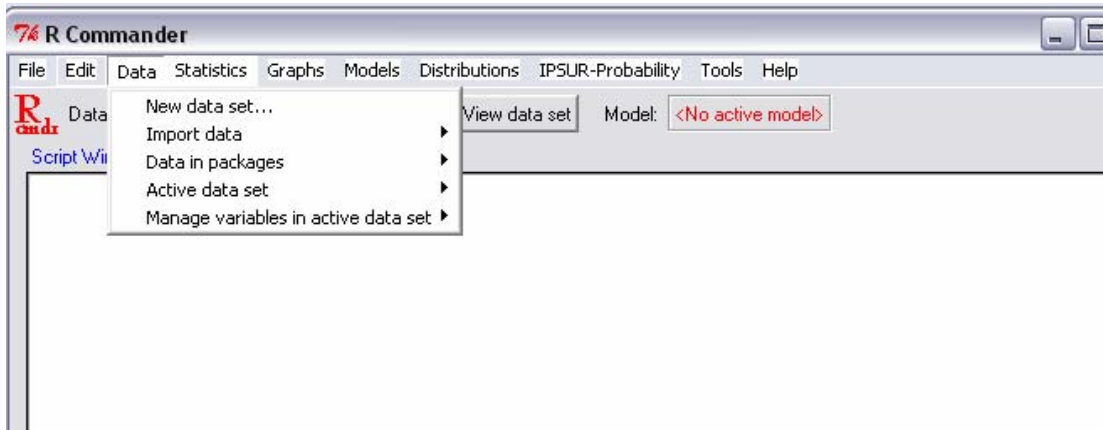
R Commander

File Edit Data Statistics Graphs Models Distributions IPSUR-Probability Tools Help

R cmdr Data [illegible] View data set Model: <No active model>

Script Wi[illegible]

New data set...
Import data
Data in packages
Active data set
Manage variables in active data set